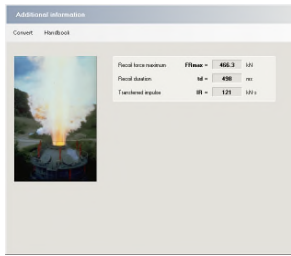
Additional information

Convert Handbook

| | | | |
|---|---|---|---|
| Recoil force maximum | FRmax = | 466.3 | kN |
| Recoil duration | tal = | 498 | ms |
| Transferred impulse | IR = | 121 | kN s |